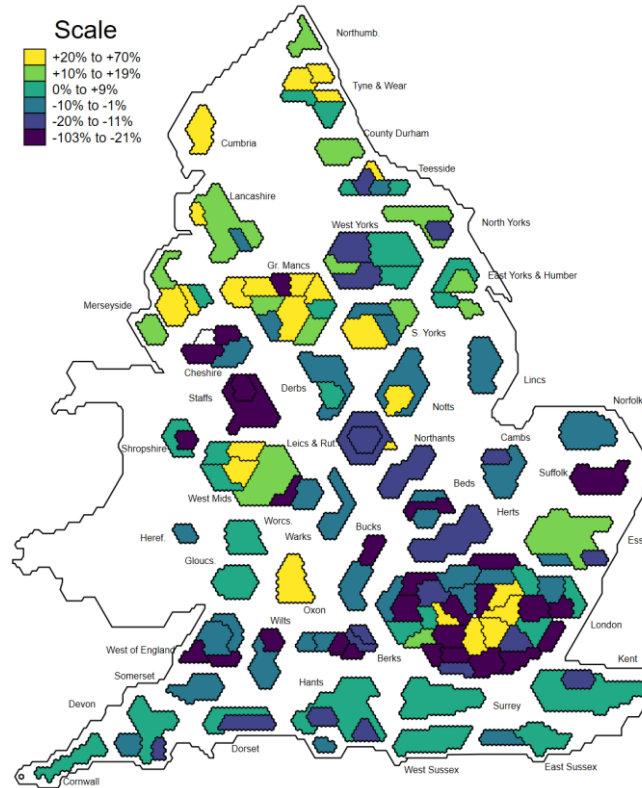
Scale
+20% to +70%
+10% to +19%
0% to +9%
-10% to -1%
-20% to -11%
-103% to -21%

Northumb.
Tyne & Wear
Cumbria
County Durham
Teesside
Lancashire
North Yorks
West Yorks
Gr. Mancs
East Yorks & Humber
Merseyside
S. Yorks
Cheshire
Lincs
Derbs
Staffs
Notts
Norfolk
Northants
Cambs
Shropshire
Leics & Rut.
Suffolk
Beds
West Mids
Herts
Worcs.
Bucks
Heref.
Warks
Ess
Gloucs.
Oxon
London
Wilts
West of England
Kent
Berks
Somerset
Hants
Devon
Surrey
Dorset
Cornwall
West Sussex
East Sussex